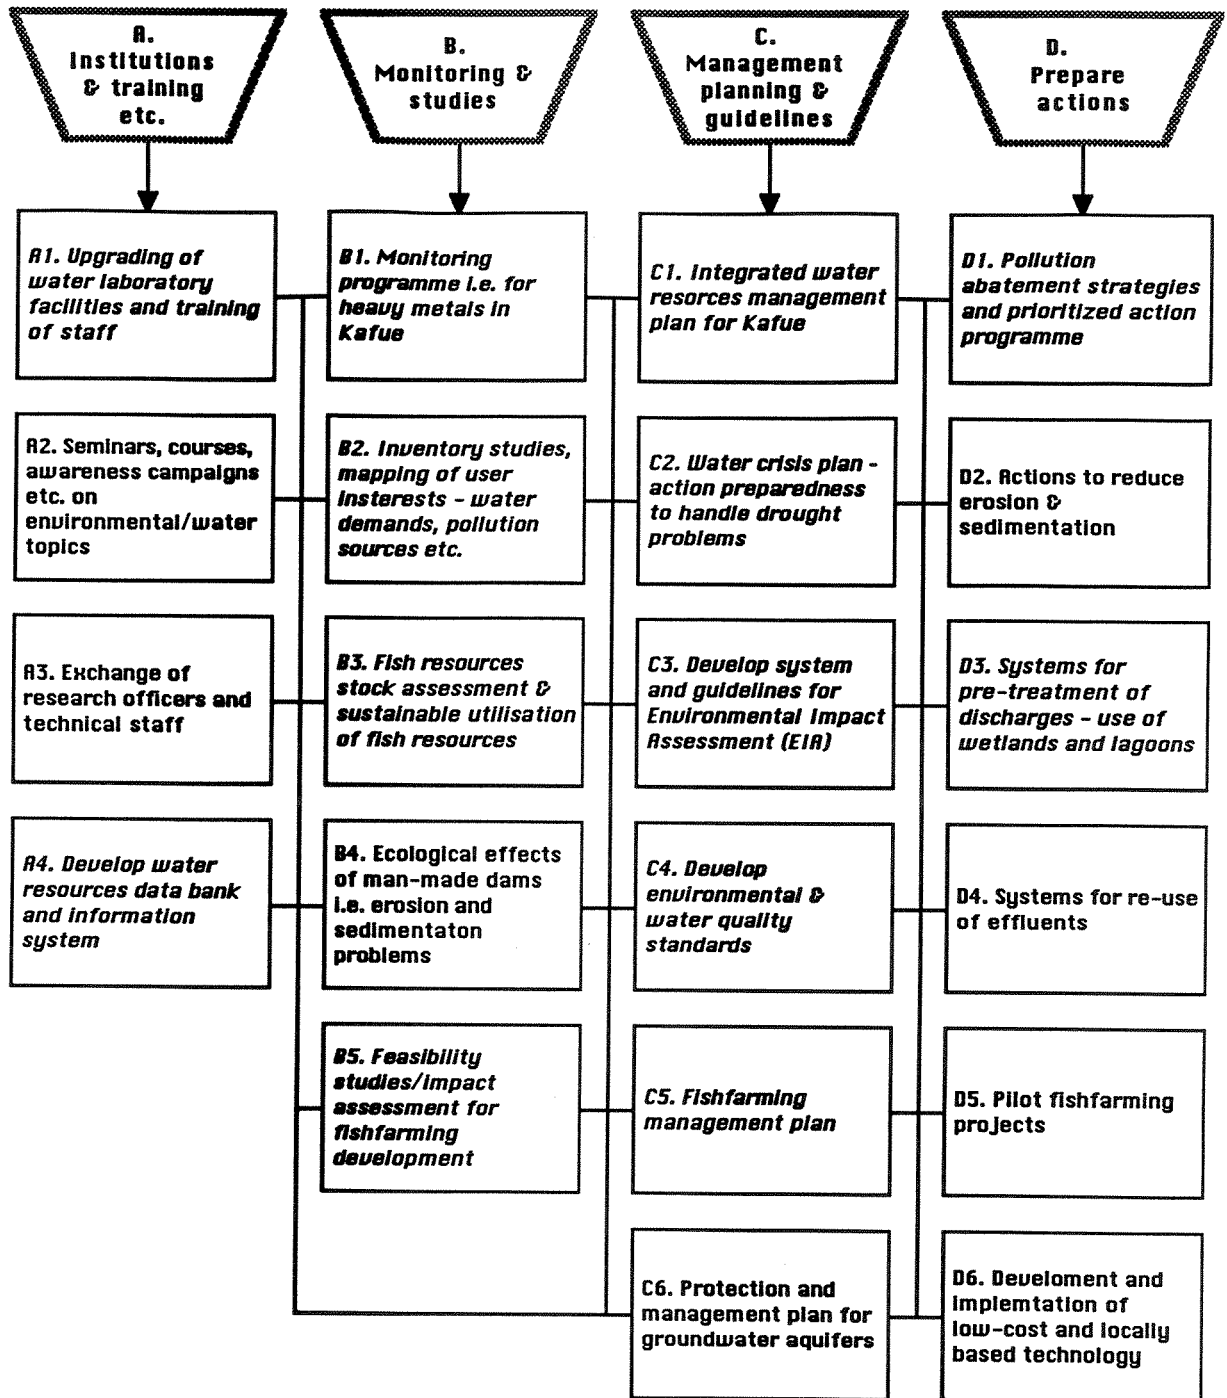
A. Institutions & training etc.

B. Monitoring & studies

C. Management planning & guidelines

D. Prepare actions

A1. Upgrading of water laboratory facilities and training of staff

A2. Seminars, courses, awareness campaigns etc. on environmental/water topics

A3. Exchange of research officers and technical staff

A4. Develop water resources data bank and information system

B1. Monitoring programme i.e. for heavy metals in Kafue

B2. Inventory studies, mapping of user insterests - water demands, pollution sources etc.

B3. Fish resources stock assessment & sustainable utilisation of fish resources

B4. Ecological effects of man-made dams i.e. erosion and sedimentaton problems

B5. Feasibility studies/impact assessment for fishfarming development

C1. Integrated water resorces management plan for Kafue

C2. Water crisis plan - action preparedness to handle drought problems

C3. Develop system and guidelines for Environmental Impact Assessment (EIA)

C4. Develop environmental & water quality standards

C5. Fishfarming management plan

C6. Protection and management plan for groundwater aquifers

D1. Pollution abatement strategies and prioritized action programme

D2. Actions to reduce erosion & sedimentation

D3. Systems for pre-treatment of discharges - use of wetlands and lagoons

D4. Systems for re-use of effluents

D5. Pilot fishfarming projects

D6. Develoment and implemtation of low-cost and locally based technology